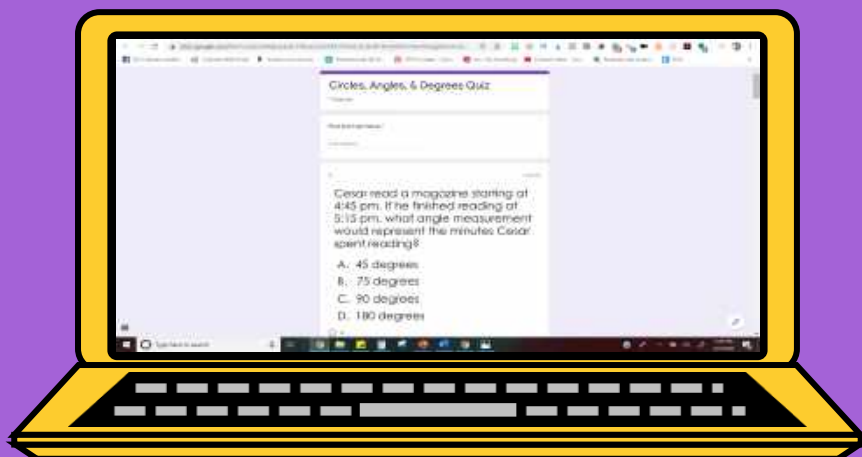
Circles, Angles, & Degrees Quiz

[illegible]

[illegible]

Cesar read a magazine starting at 4:45 pm. If he finished reading at 5:15 pm, what angle measurement would represent the minutes Cesar spent reading?

A. 45 degrees
B. 75 degrees
C. 90 degrees
D. 180 degrees

Type here to search